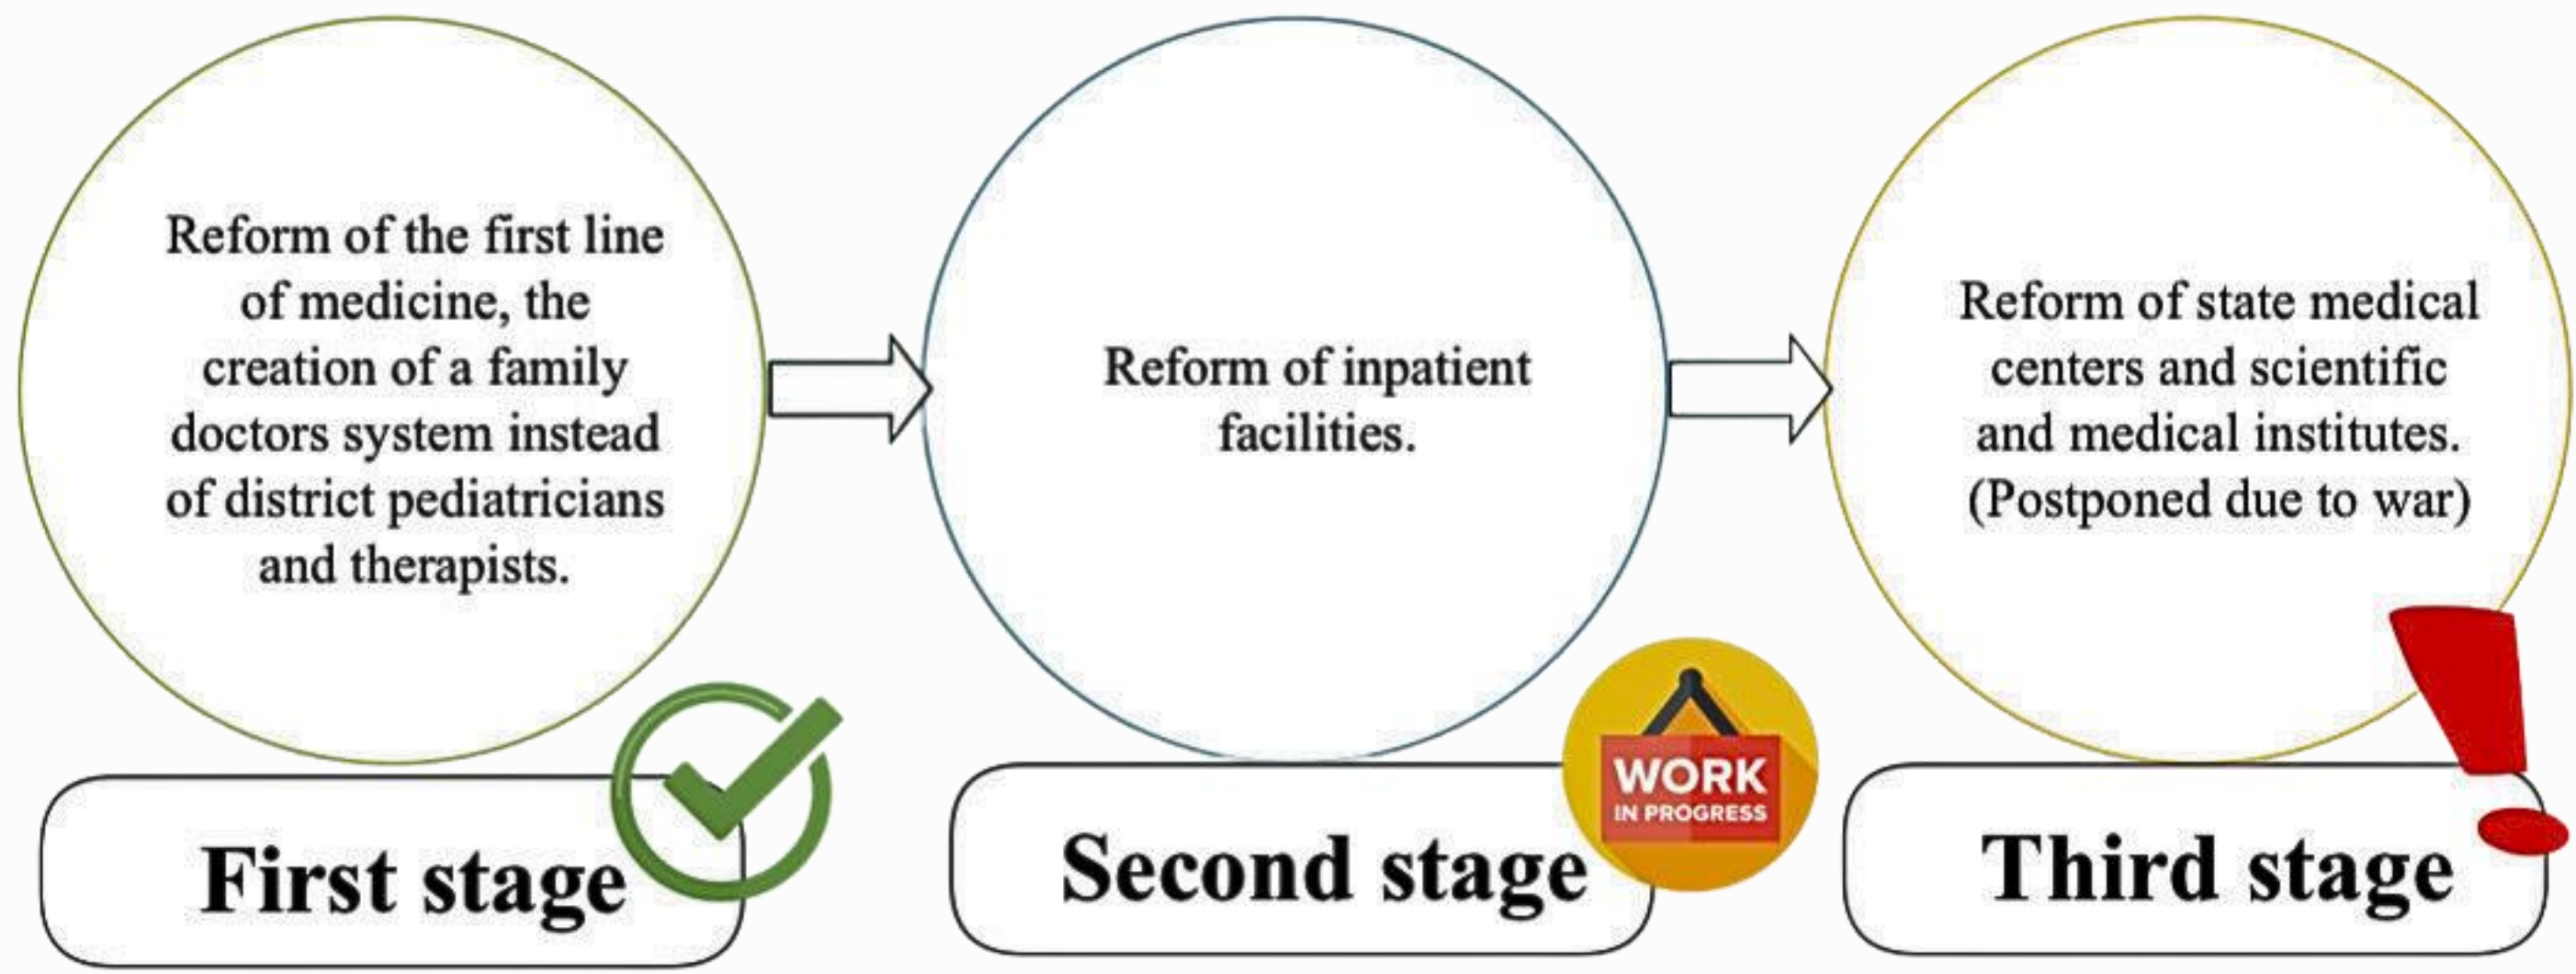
Reform of the first line of medicine, the creation of a family doctors system instead of district pediatricians and therapists.

First stage

Reform of inpatient facilities.

WORK
IN PROGRESS

Second stage

Reform of state medical centers and scientific and medical institutes. (Postponed due to war)

Third stage